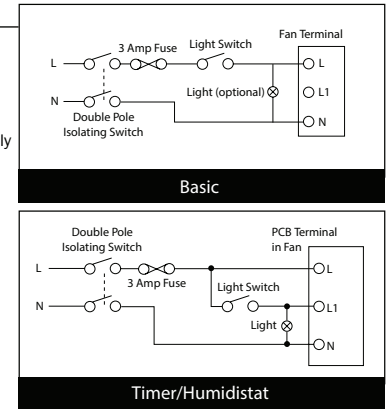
ly

3 Amp Fuse
Light Switch
Fan Terminal
L
L
N
Light (optional)
L1
Double Pole Isolating Switch
N

Basic

Double Pole Isolating Switch
PCB Terminal in Fan
L
L
3 Amp Fuse
Light Switch
N
L1
Light
N

Timer/Humidistat